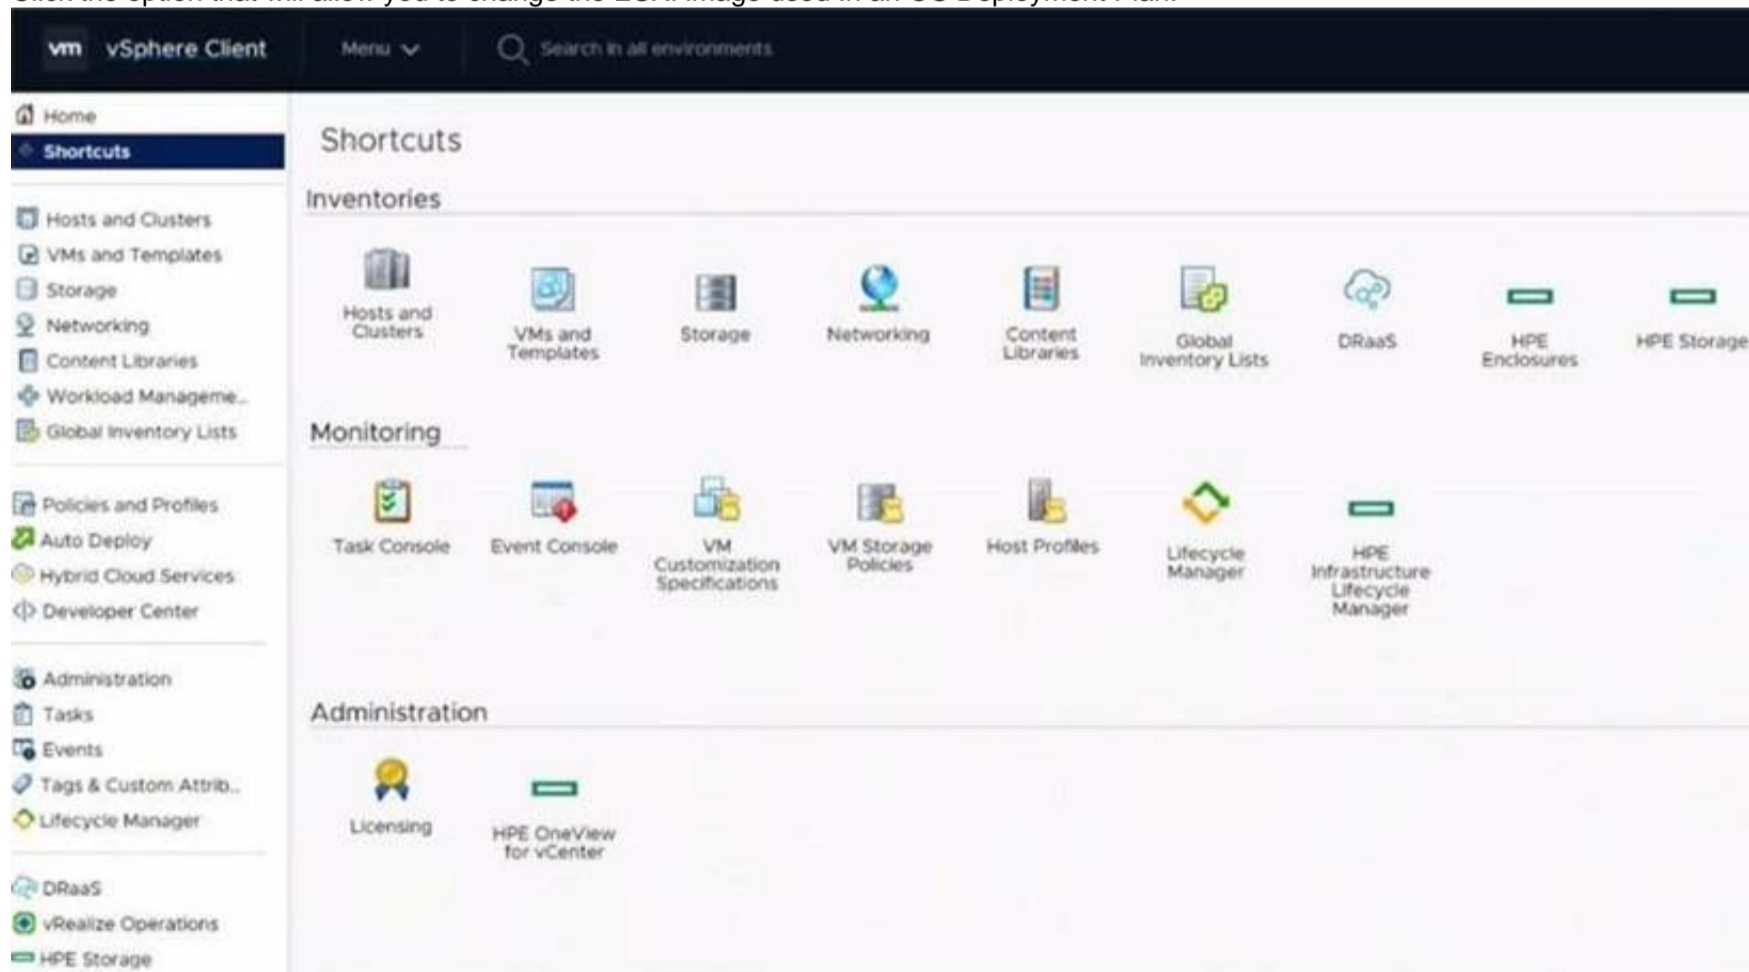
Click the option that will allow you to change the ESXi image used in an OS Deployment Plan.

vm vSphere Client

Menu

Search in all environments

Home
Shortcuts

Hosts and Clusters
VMs and Templates
Storage
Networking
Content Libraries
Workload Manageme...
Global Inventory Lists

Policies and Profiles
Auto Deploy
Hybrid Cloud Services
Developer Center

Administration
Tasks
Events
Tags & Custom Attrib...
Lifecycle Manager

DRaaS
vRealize Operations
HPE Storage

Shortcuts

Inventories

Hosts and Clusters
VMs and Templates
Storage
Networking
Content Libraries
Global Inventory Lists
DRaaS
HPE Enclosures
HPE Storage

Monitoring

Task Console
Event Console
VM Customization Specifications
VM Storage Policies
Host Profiles
Lifecycle Manager
HPE Infrastructure Lifecycle Manager

Administration

Licensing
HPE OneView for vCenter